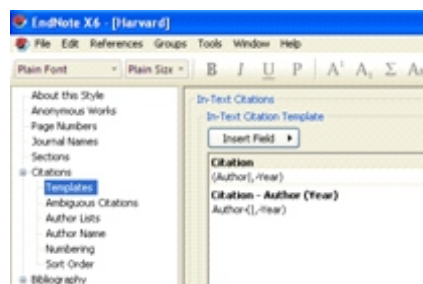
EndNote X6 - [Harvard]

File Edit References Groups Tools Window Help

Plain Font Plain Size B I U P $A^1$ $A_1$ Σ A

About this Style
Anonymous Works
Page Numbers
Journal Names
Sections
Citations
Templates
Ambiguous Citations
Author Lists
Author Name
Numbering
Sort Order
Bibliography

In-Text Citations
In-Text Citation Template
Insert Field ▸

Citation
(Author|,-Year)

Citation - Author (Year)
Author-(|,-Year)